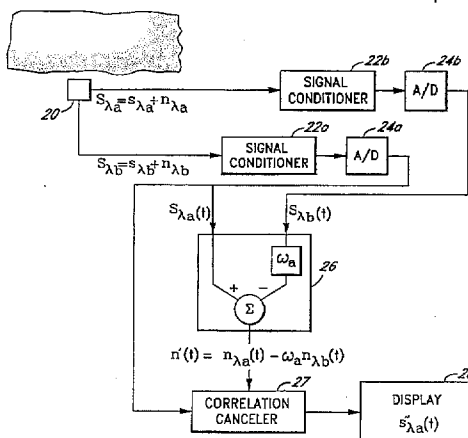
22b

24b

SIGNAL CONDITIONER

A/D

20

$S_{\lambda a}=s_{\lambda a}+n_{\lambda a}$

22a

24a

SIGNAL CONDITIONER

A/D

$S_{\lambda b}=s_{\lambda b}+n_{\lambda b}$

$S_{\lambda a}(t)$

$S_{\lambda b}(t)$

$\omega_a$

26

+

−

$\Sigma$

$n'(t) = n_{\lambda a}(t) - \omega_a n_{\lambda b}(t)$

27

CORRELATION CANCELER

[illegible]

DISPLAY

$s''_{\lambda a}(t)$